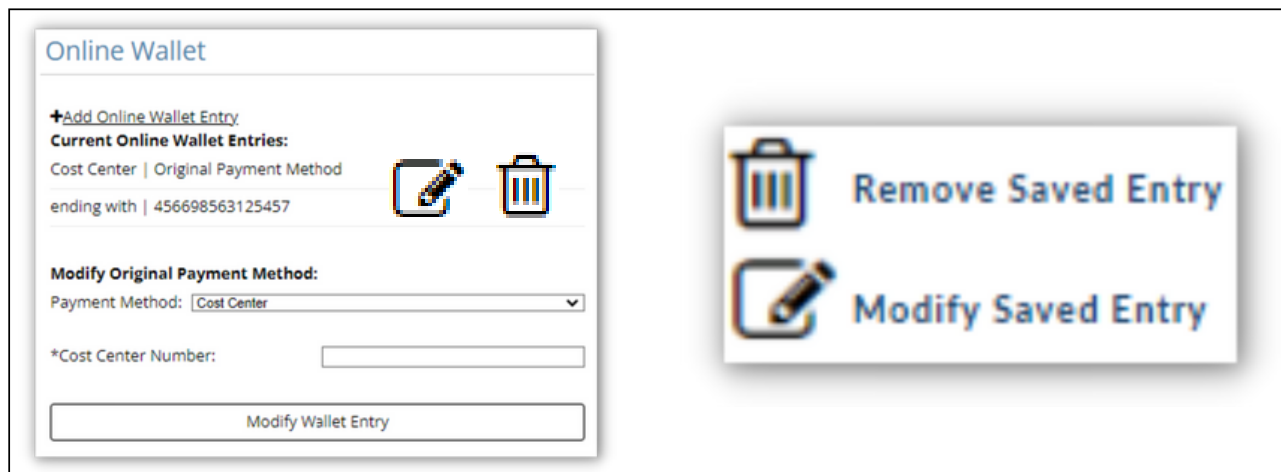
Online Wallet

+Add Online Wallet Entry

Current Online Wallet Entries:

Cost Center | Original Payment Method

ending with | 456698563125457

Modify Original Payment Method:

Payment Method: Cost Center

*Cost Center Number:

Modify Wallet Entry

Remove Saved Entry

Modify Saved Entry